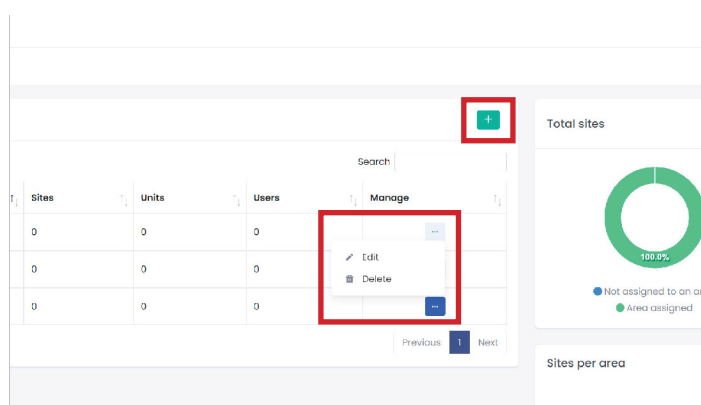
+

Total sites

Search

| Sites | Units | Users | Manage |
|---|---|---|---|
| 0 | 0 | 0 | ··· |
| 0 | 0 | 0 | |
| 0 | 0 | 0 | ··· |

Edit
Delete

100.0%

Not assigned to an a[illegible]
Area assigned

Previous 1 Next

Sites per area